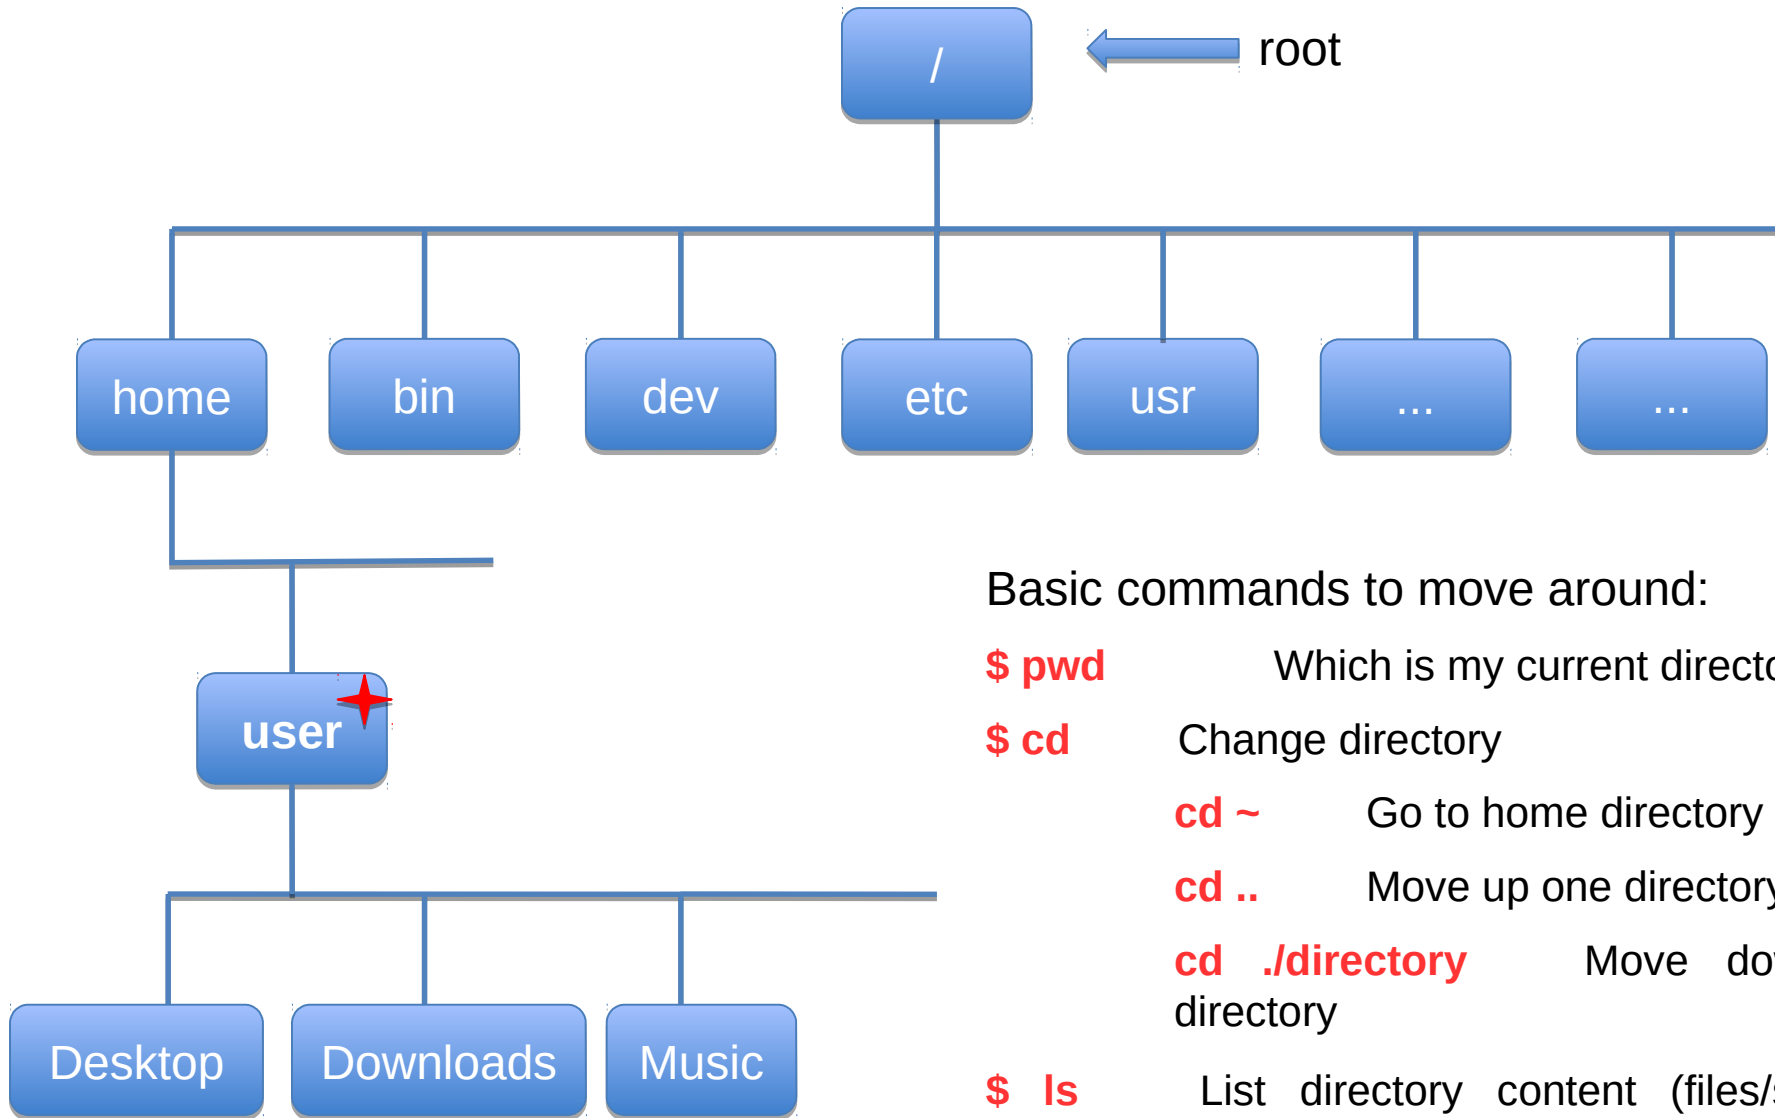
/

root

home

bin

dev

etc

usr

...

...

user

Desktop

Downloads

Music

Basic commands to move around:

$ pwd Which is my current directo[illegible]

$ cd Change directory

cd ~ Go to home directory

cd .. Move up one director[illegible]

cd ./directory Move do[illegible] directory

$ ls List directory content (files/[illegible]